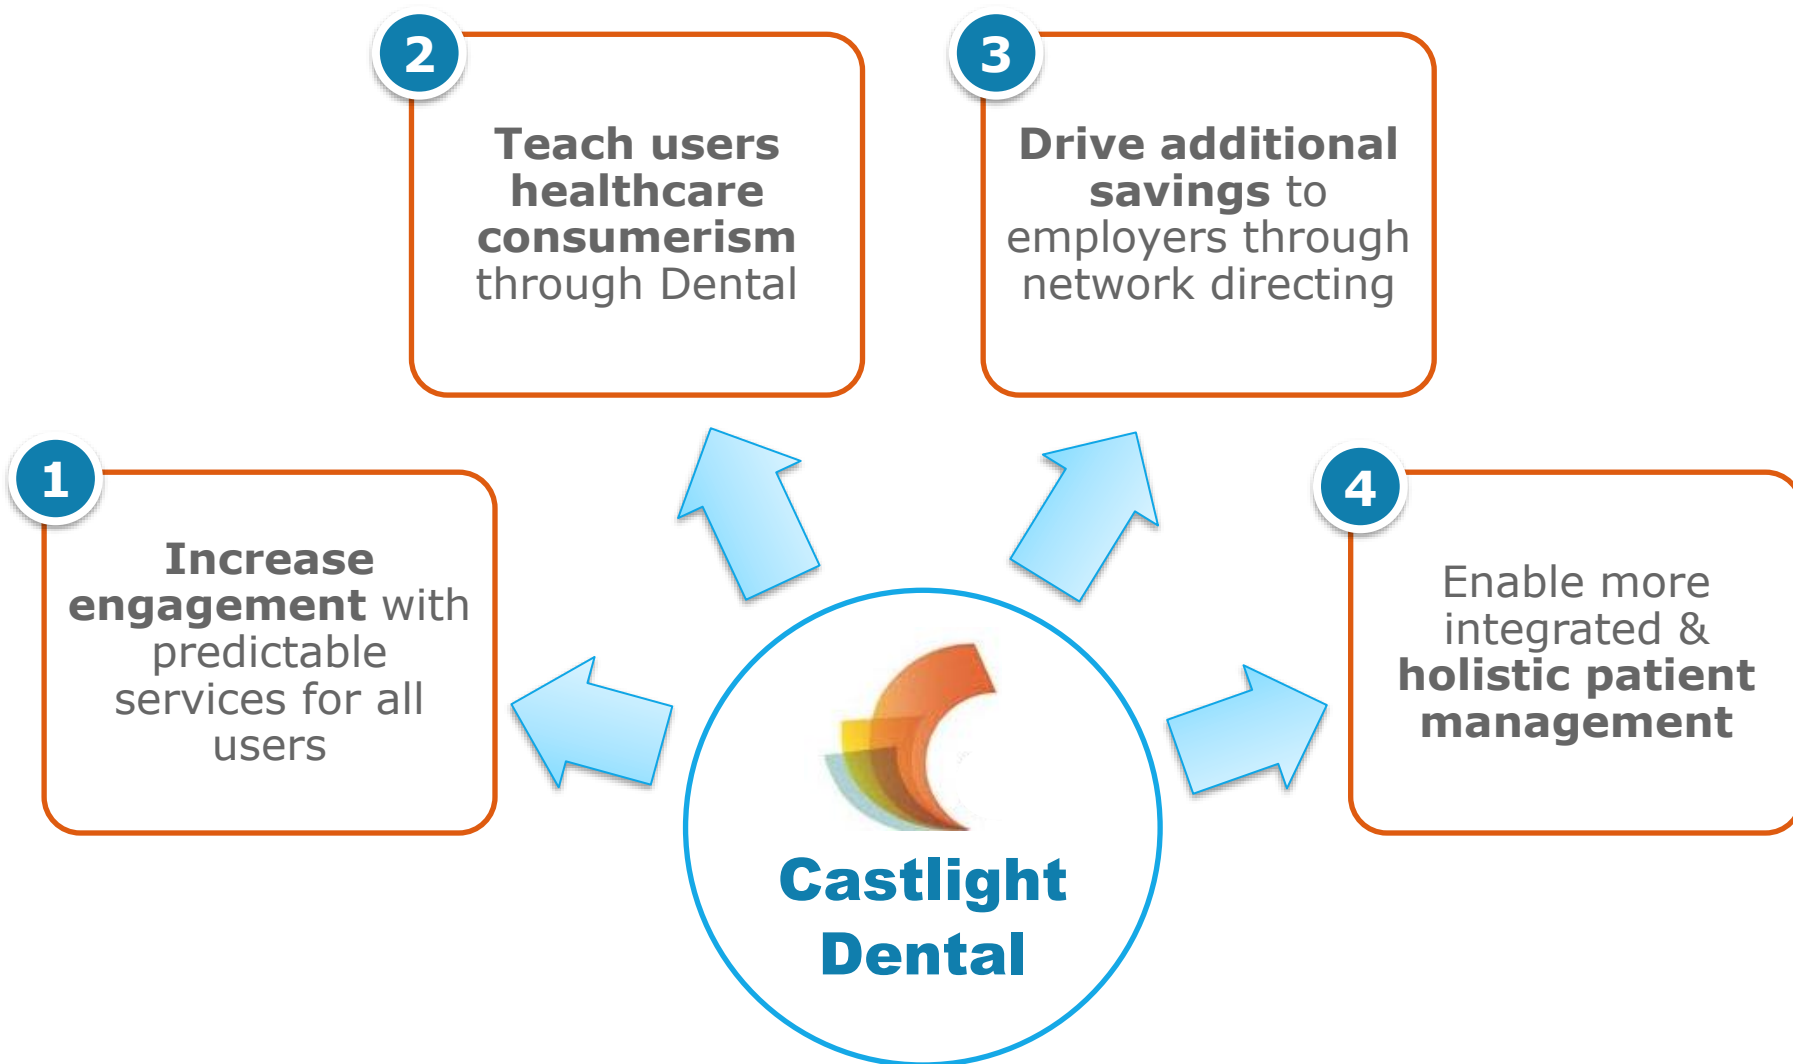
1
Increase engagement with predictable services for all users

2
Teach users healthcare consumerism through Dental

3
Drive additional savings to employers through network directing

4
Enable more integrated & holistic patient management

Castlight Dental